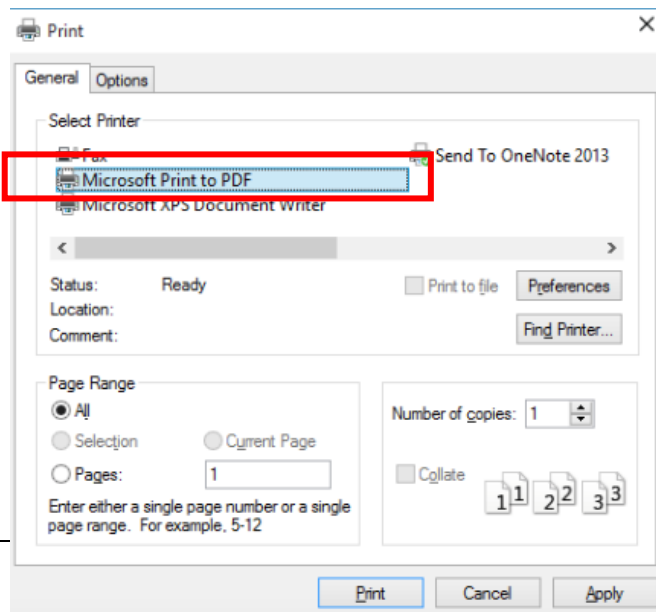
Print
×
General Options
Select Printer
Fax
Microsoft Print to PDF
Microsoft XPS Document Writer
Send To OneNote 2013
<
>
Status: Ready
Location:
Comment:
Print to file
Preferences
Find Printer...
Page Range
All
Selection
Current Page
Pages: 1
Enter either a single page number or a single page range. For example, 5-12
Number of copies: 1
Collate
1 1 2 2 3 3
Print Cancel Apply